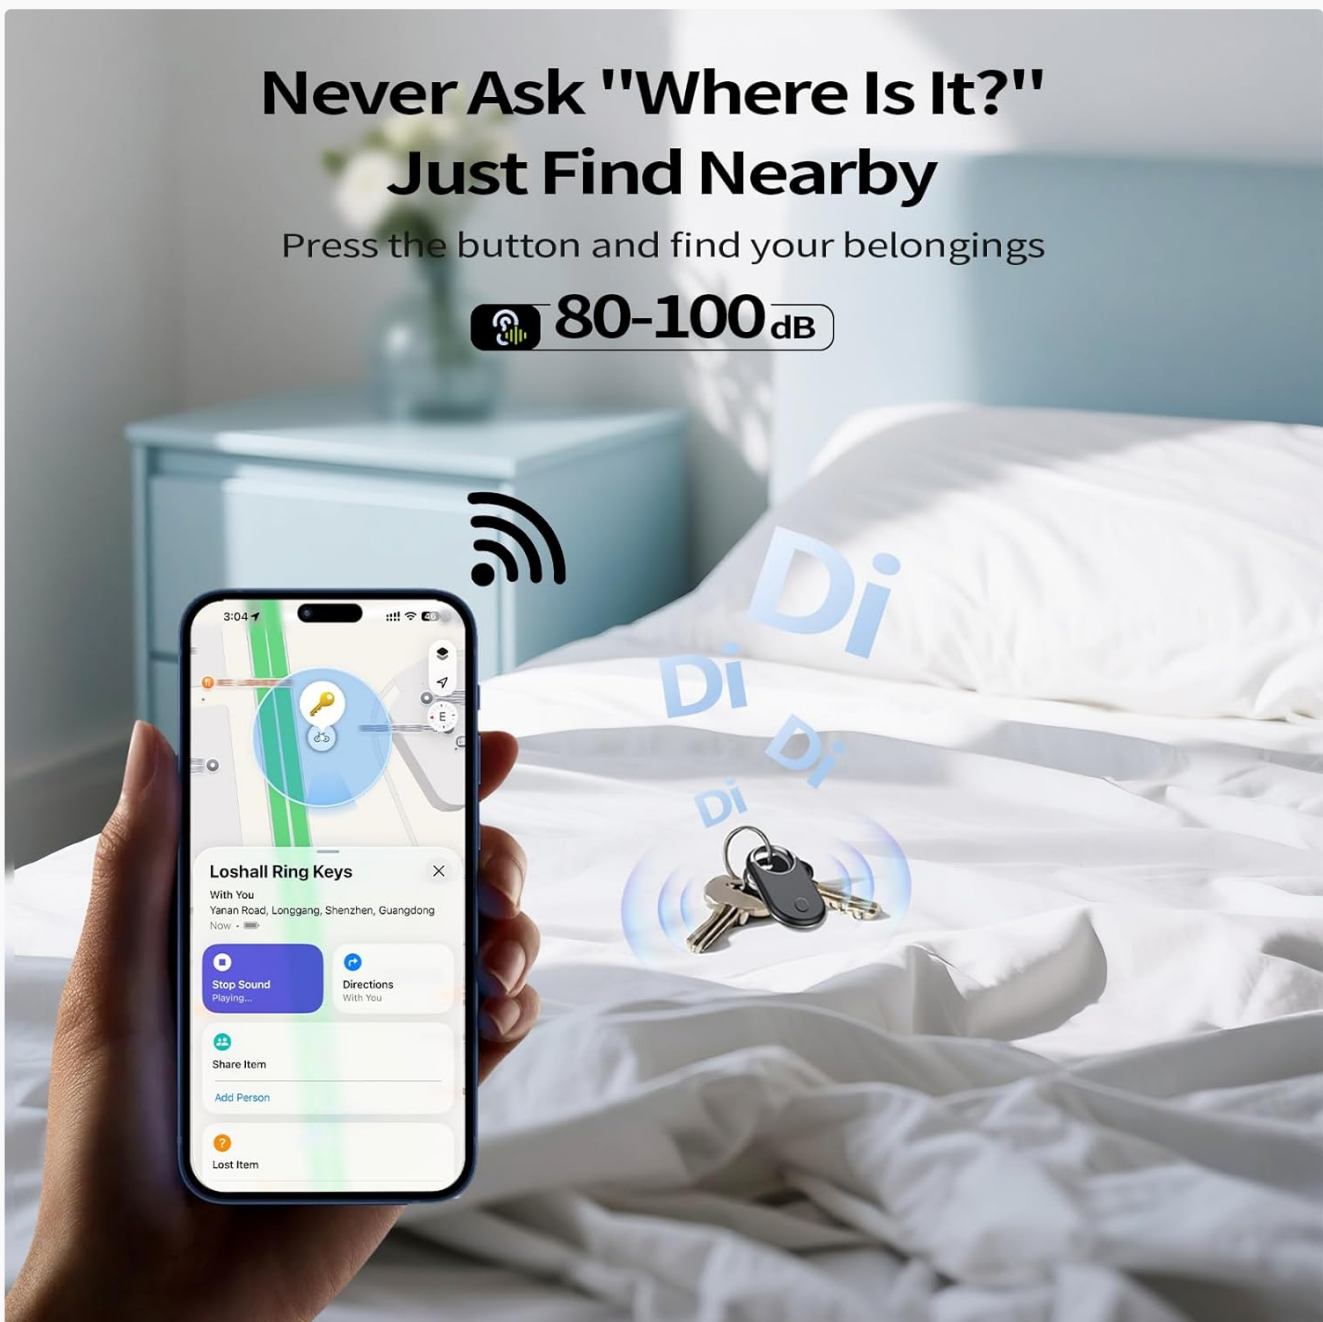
Never Ask "Where Is It?"
Just Find Nearby

Press the button and find your belongings

80-100 dB

Di
Di
Di
Di

3:04

E

Loshall Ring Keys
With You
Yanan Road, Longgang, Shenzhen, Guangdong
Now ·

Stop Sound
Playing...

Directions
With You

Share Item

Add Person

Lost Item